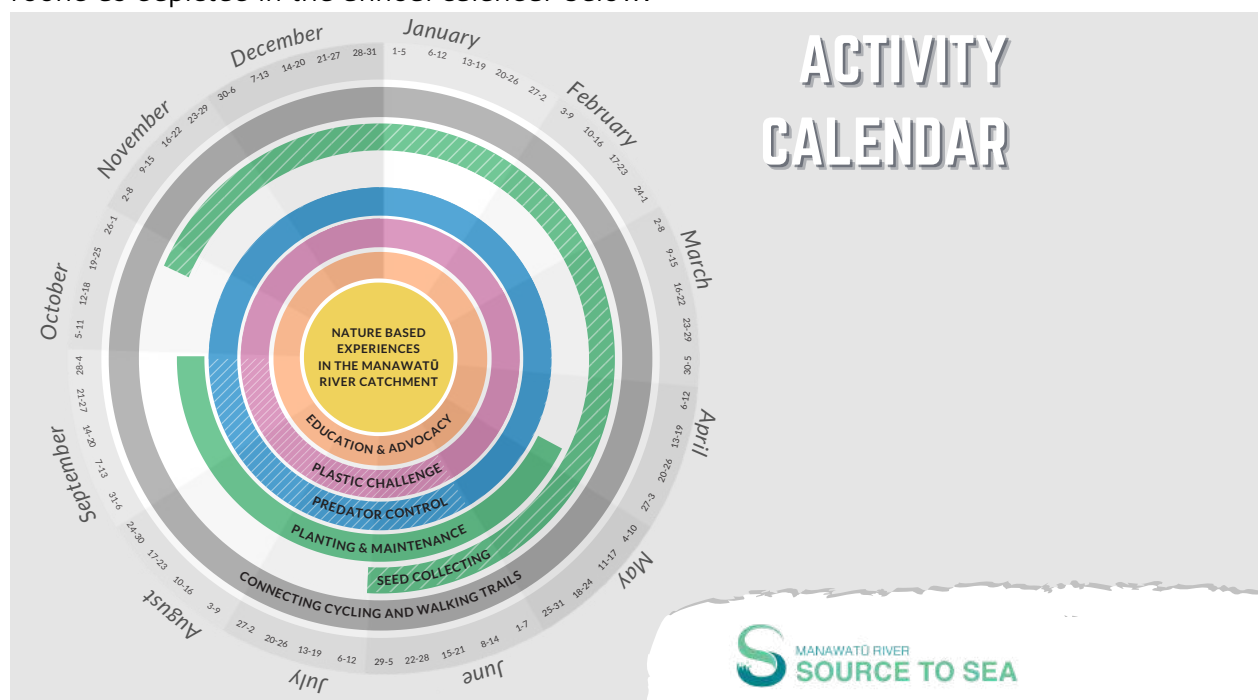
ACTIVITY CALENDAR

January
1-5 6-12 13-19 20-26 27-2
February
3-9 10-16 17-23 24-1
March
2-8 9-15 16-22 23-29 30-5
April
6-12 13-19 20-26 27-3
May
4-10 11-17 18-24 25-31
June
1-7 8-14 15-21 22-28 29-5
July
6-12 13-19 20-26 27-2
August
3-9 10-16 17-23 24-30
September
31-6 7-13 14-20 21-27
October
28-4 5-11 12-18 19-25
November
26-1 2-8 9-15 16-22 23-29
December
30-6 7-13 14-20 21-27 28-31

NATURE BASED EXPERIENCES IN THE MANAWATŪ RIVER CATCHMENT
EDUCATION & ADVOCACY
PLASTIC CHALLENGE
PREDATOR CONTROL
PLANTING & MAINTENANCE
SEED COLLECTING
CONNECTING CYCLING AND WALKING TRAILS

MANAWATŪ RIVER
SOURCE TO SEA